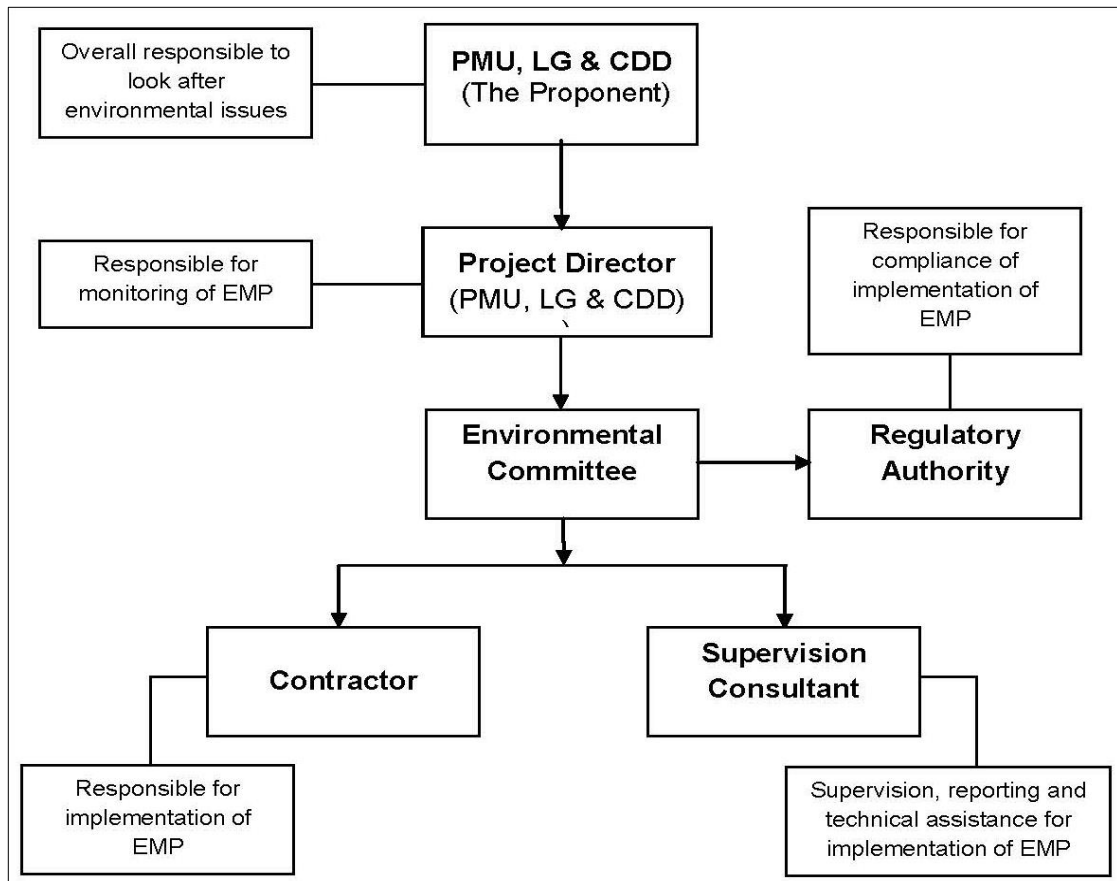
Overall responsible to look after environmental issues

PMU, LG & CDD
(The Proponent)

Responsible for monitoring of EMP

Project Director
(PMU, LG & CDD)

Responsible for compliance of implementation of EMP

Environmental Committee

Regulatory Authority

Contractor

Supervision Consultant

Responsible for implementation of EMP

Supervision, reporting and technical assistance for implementation of EMP